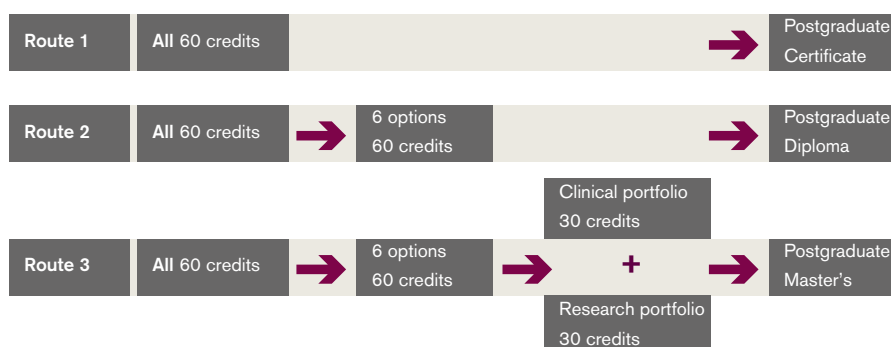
Route 1

All 60 credits

Postgraduate Certificate

Route 2

All 60 credits

6 options 60 credits

Postgraduate Diploma

Clinical portfolio 30 credits

Route 3

All 60 credits

6 options 60 credits

+

Postgraduate Master's

Research portfolio 30 credits